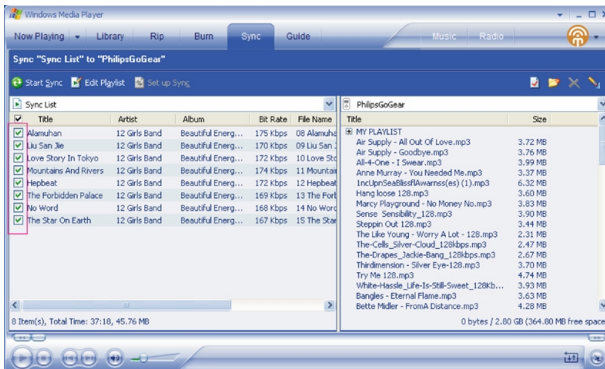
Windows Media Player

Now Playing Library Rip Burn Sync Guide Music Radio

Sync "Sync List" to "PhilipsGoGear"

Start Sync Edit Playlist Set up Sync

Sync List

| | Title | Artist | Album | Bit Rate | File Name |
|---|---|---|---|---|---|
| ☑ | Alamuhan | 12 Girls Band | Beautiful Energ... | 175 Kbps | 08 Alamuha |
| ☑ | Liu San Jie | 12 Girls Band | Beautiful Energ... | 170 Kbps | 09 Liu San J |
| ☑ | Love Story In Tokyo | 12 Girls Band | Beautiful Energ... | 172 Kbps | 10 Love Sto |
| ☑ | Mountains And Rivers | 12 Girls Band | Beautiful Energ... | 174 Kbps | 11 Mountai |
| ☑ | Hepbeat | 12 Girls Band | Beautiful Energ... | 172 Kbps | 12 Hepbeat |
| ☑ | The Forbidden Palace | 12 Girls Band | Beautiful Energ... | 169 Kbps | 13 The Forb |
| ☑ | No Word | 12 Girls Band | Beautiful Energ... | 168 Kbps | 14 No Word |
| ☑ | The Star On Earth | 12 Girls Band | Beautiful Energ... | 167 Kbps | 15 The Star |

8 Item(s), Total Time: 37:18, 45.76 MB

PhilipsGoGear

| Title | Size |
|---|---|
| MY PLAYLIST | |
| Air Supply - All Out Of Love.mp3 | 3.72 MB |
| Air Supply - Goodbye.mp3 | 3.76 MB |
| All-4-One - I Swear.mp3 | 3.99 MB |
| Anne Murray - You Needed Me.mp3 | 3.37 MB |
| IncUpnSeaBlissflAwarnss(es) (1).mp3 | 6.32 MB |
| Hang loose 128.mp3 | 3.60 MB |
| Marcy Playground - No Money No.mp3 | 3.83 MB |
| Sense Sensibility_128.mp3 | 3.90 MB |
| Steppin Out 128.mp3 | 3.44 MB |
| The Like Young - Worry A Lot - 128.mp3 | 2.31 MB |
| The-Cells_Silver-Cloud_128kbps.mp3 | 2.47 MB |
| The-Drapes_Jackie-Bang_128kbps.mp3 | 2.67 MB |
| Thirdimension - Silver Eye-128.mp3 | 3.70 MB |
| Try Me 128.mp3 | 4.74 MB |
| White-Hassle_Life-Is-Still-Sweet_128k... | 3.93 MB |
| Bangles - Eternal Flame.mp3 | 3.63 MB |
| Bette Midler - FromA Distance.mp3 | 4.28 MB |

0 bytes / 2.80 GB (364.80 MB free space